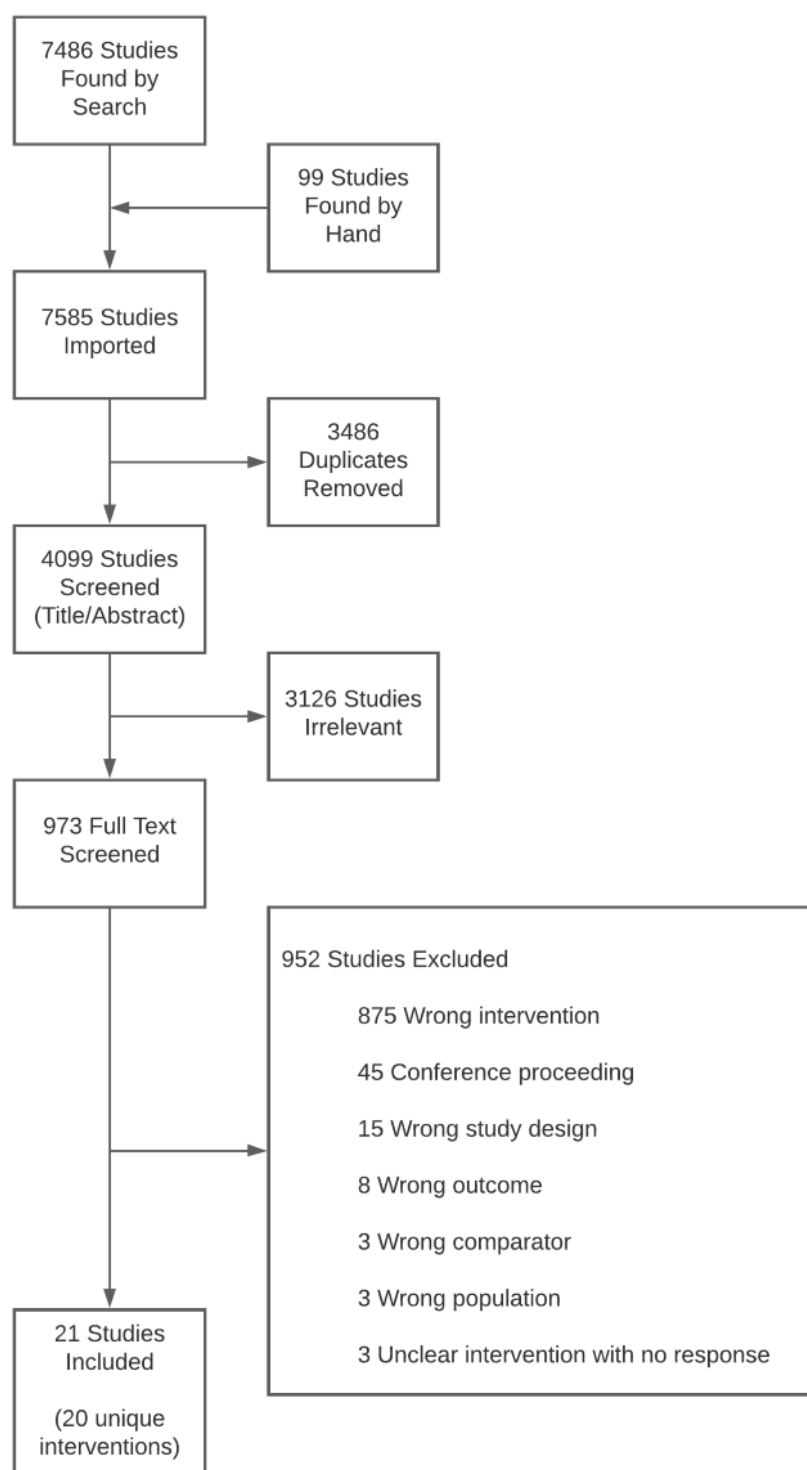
7486 Studies Found by Search

99 Studies Found by Hand

7585 Studies Imported

3486 Duplicates Removed

4099 Studies Screened (Title/Abstract)

3126 Studies Irrelevant

973 Full Text Screened

952 Studies Excluded

875 Wrong intervention

45 Conference proceeding

15 Wrong study design

8 Wrong outcome

3 Wrong comparator

3 Wrong population

3 Unclear intervention with no response

21 Studies Included

(20 unique interventions)